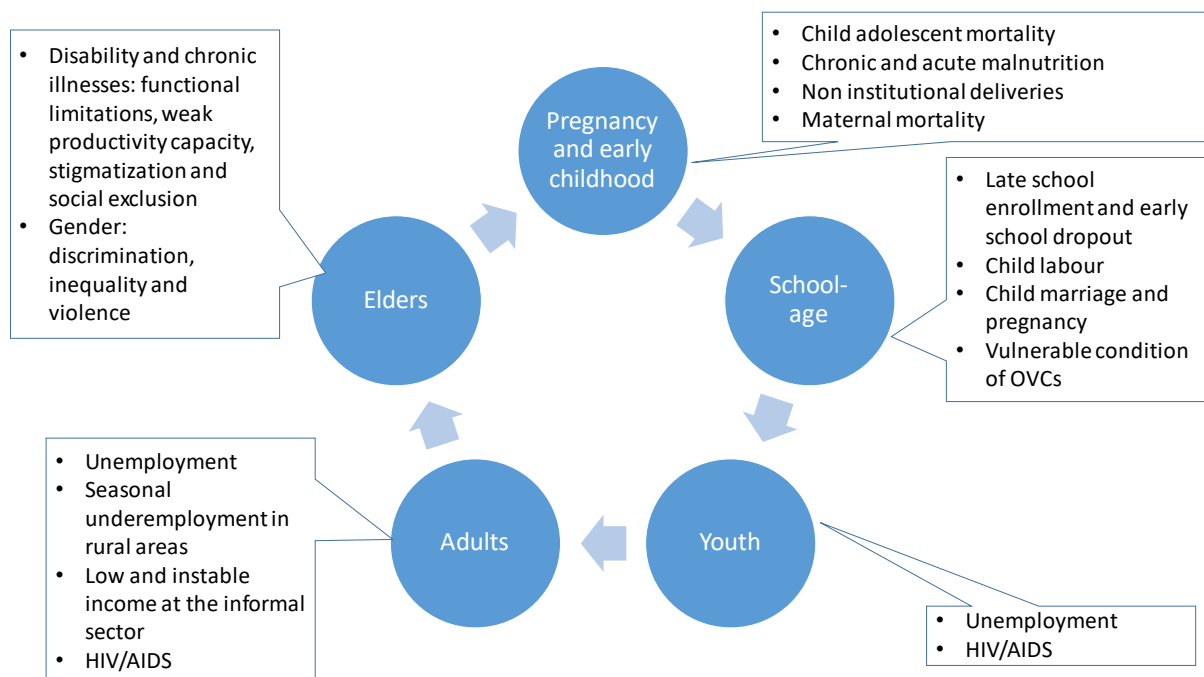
- Disability and chronic illnesses: functional limitations, weak productivity capacity, stigmatization and social exclusion
- Gender: discrimination, inequality and violence

Pregnancy and early childhood

- Child adolescent mortality
- Chronic and acute malnutrition
- Non institutional deliveries
- Maternal mortality

Elders

School-age

- Late school enrollment and early school dropout
- Child labour
- Child marriage and pregnancy
- Vulnerable condition of OVCs

- Unemployment
- Seasonal underemployment in rural areas
- Low and instable income at the informal sector
- HIV/AIDS

Adults

Youth

- Unemployment
- HIV/AIDS